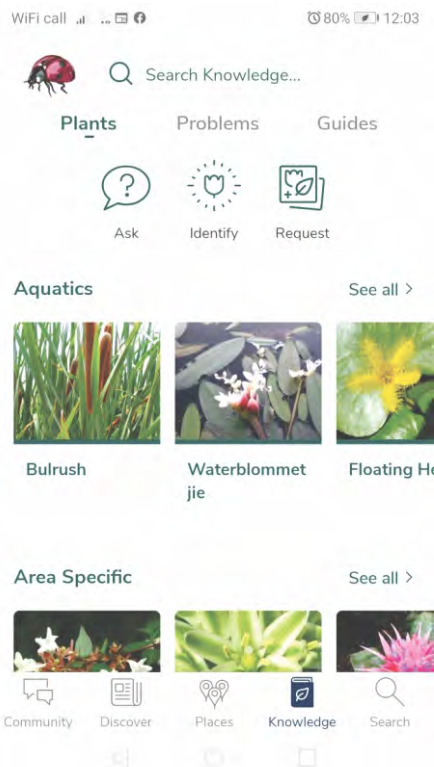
WiFi call 80% 12:03

Search Knowledge...

Plants Problems Guides

Ask Identify Request

Aquatics See all >

Bulrush

Waterblommetjie

Floating H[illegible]

Area Specific See all >

Community Discover Places Knowledge Search